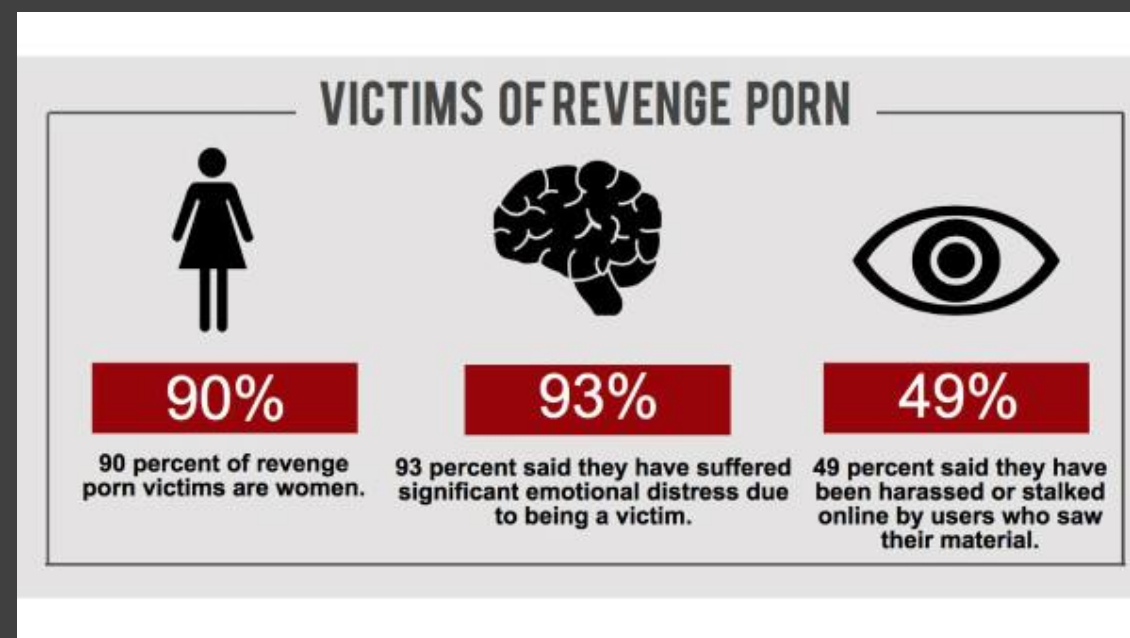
VICTIMS OFREVENGE PORN

90%

90 percent of revenge porn victims are women.

93%

93 percent said they have suffered significant emotional distress due to being a victim.

49%

49 percent said they have been harassed or stalked online by users who saw their material.